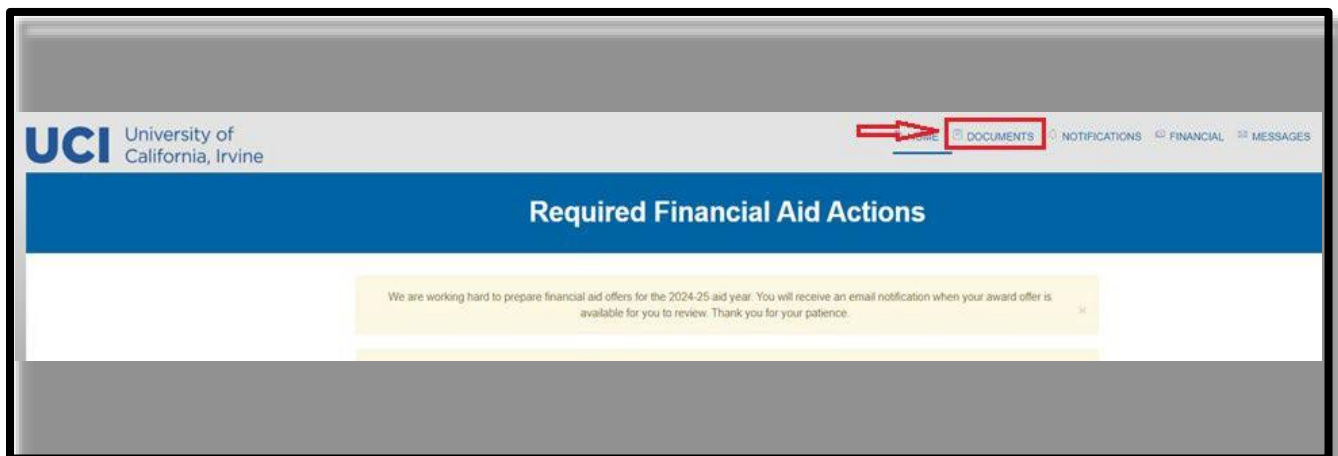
UCI University of California, Irvine

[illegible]OME DOCUMENTS NOTIFICATIONS FINANCIAL MESSAGES

Required Financial Aid Actions

We are working hard to prepare financial aid offers for the 2024-25 aid year. You will receive an email notification when your award offer is available for you to review. Thank you for your patience.

×